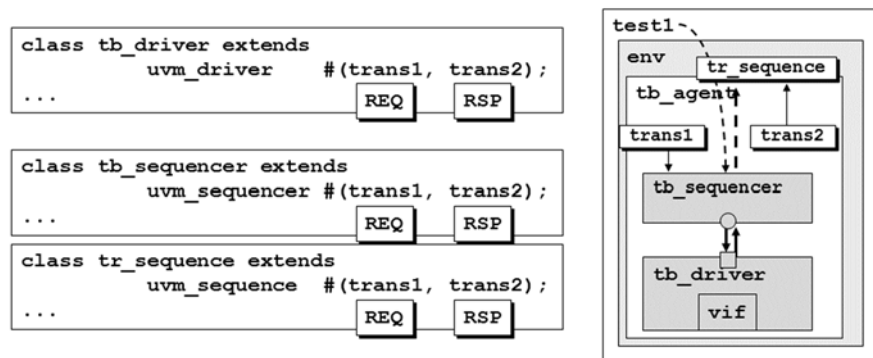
class tb_driver extends
uvm_driver #(trans1, trans2);
...

REQ RSP

class tb_sequencer extends
uvm_sequencer #(trans1, trans2);
...

REQ RSP

class tr_sequence extends
uvm_sequence #(trans1, trans2);
...

REQ RSP

test1

env

tr_sequence

tb_agent

trans1

trans2

tb_sequencer

tb_driver

vif